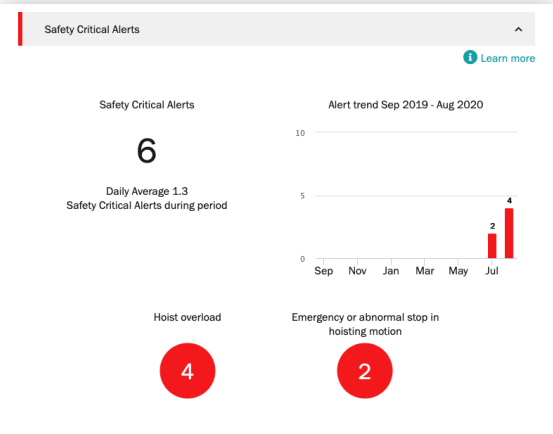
Safety Critical Alerts

Learn more

Safety Critical Alerts

6

Daily Average 1.3
Safety Critical Alerts during period

Alert trend Sep 2019 - Aug 2020

10

5

0

Sep Nov Jan Mar May Jul

2

4

Hoist overload

4

Emergency or abnormal stop in hoisting motion

2